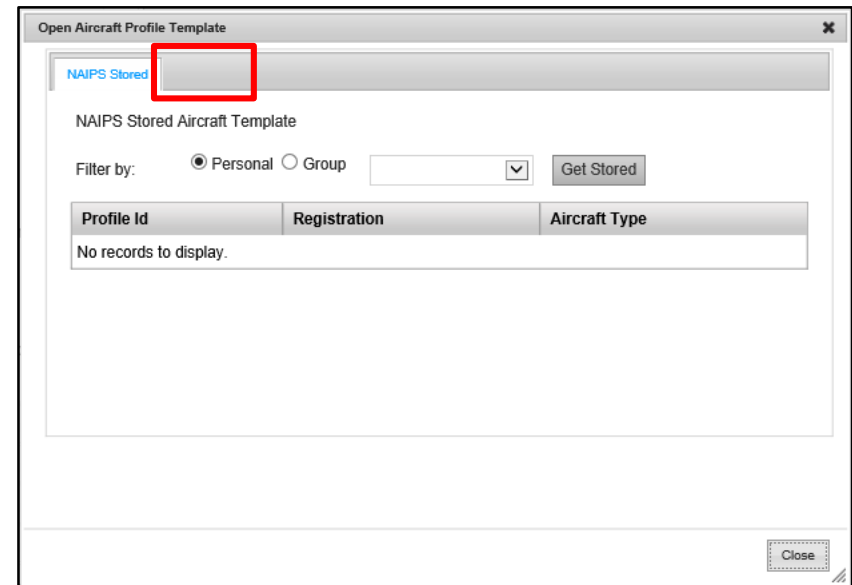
Open Aircraft Profile Template

NAIPS Stored

NAIPS Stored Aircraft Template

Filter by: Personal Group Get Stored

| Profile Id | Registration | Aircraft Type |
|---|---|---|
| No records to display. | | |

Close